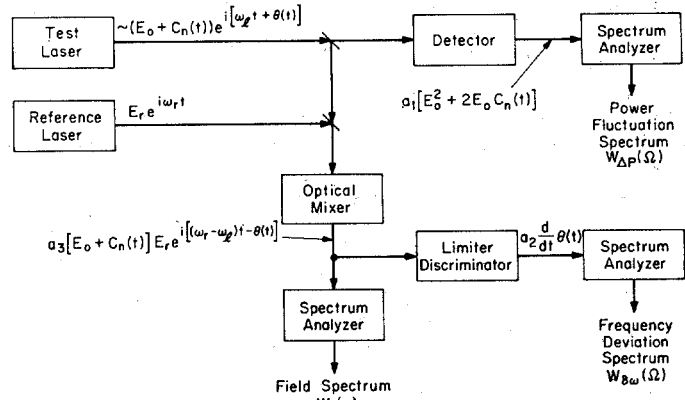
Test Laser

$\sim(E_o + C_n(t))e^{i[\omega_\ell t + \theta(t)]}$

Detector

Spectrum Analyzer

Reference Laser

$E_r e^{i\omega_r t}$

$a_1[E_o^2 + 2E_o C_n(t)]$

Power Fluctuation Spectrum $W_{\Delta P}(\Omega)$

Optical Mixer

$a_3[E_o + C_n(t)]E_r e^{i[(\omega_r - \omega_\ell)t - \theta(t)]}$

Limiter Discriminator

$a_2 \frac{d}{dt}\theta(t)$

Spectrum Analyzer

Spectrum Analyzer

Frequency Deviation Spectrum $W_{\delta\omega}(\Omega)$

Field Spectrum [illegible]